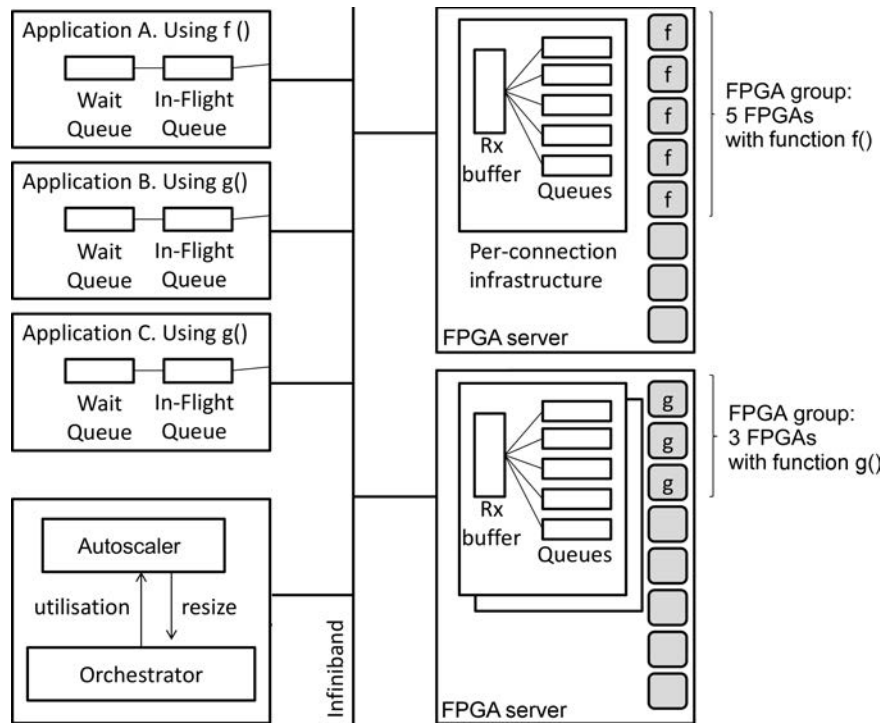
Application A. Using f ()

Wait Queue

In-Flight Queue

Application B. Using g()

Wait Queue

In-Flight Queue

Application C. Using g()

Wait Queue

In-Flight Queue

Autoscaler

utilisation

resize

Orchestrator

Infiniband

Rx buffer

Queues

Per-connection infrastructure

FPGA server

f

f

f

f

f

FPGA group: 5 FPGAs with function f()

Rx buffer

Queues

FPGA server

g

g

g

FPGA group: 3 FPGAs with function g()